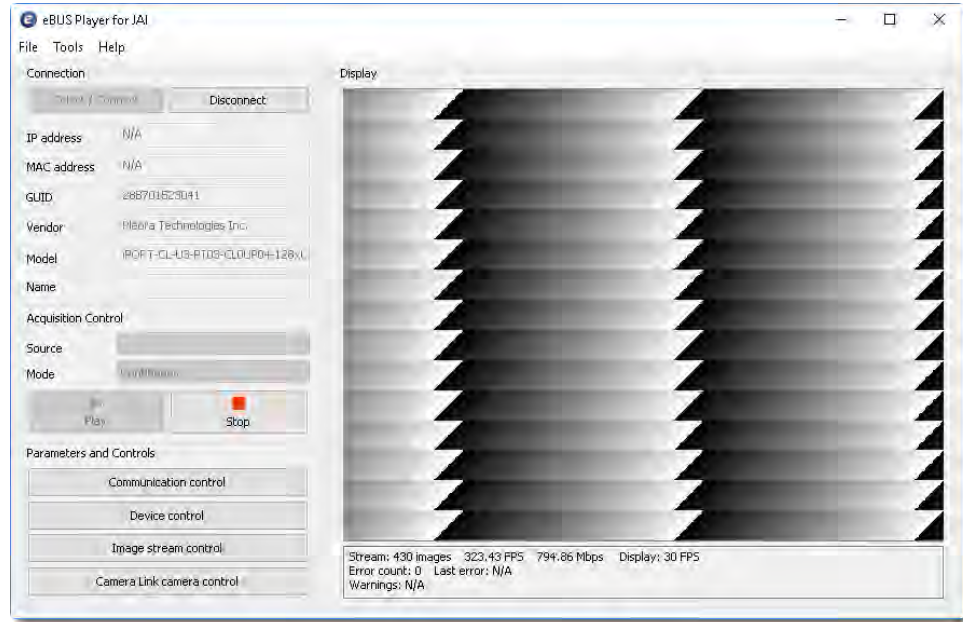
eBUS Player for JAI

File Tools Help

Connection

Select / Connect

Disconnect

IP address N/A

MAC address N/A

GUID 288701625041

Vendor Pleora Technologies Inc.

Model iPORT-CL-U3-PT03-CLOUP04-128xL

Name

Acquisition Control

Source

Mode Continuous

Play

Stop

Parameters and Controls

Communication control

Device control

Image stream control

Camera Link camera control

Display

Stream: 430 images 323.43 FPS 794.86 Mbps Display: 30 FPS
Error count: 0 Last error: N/A
Warnings: N/A